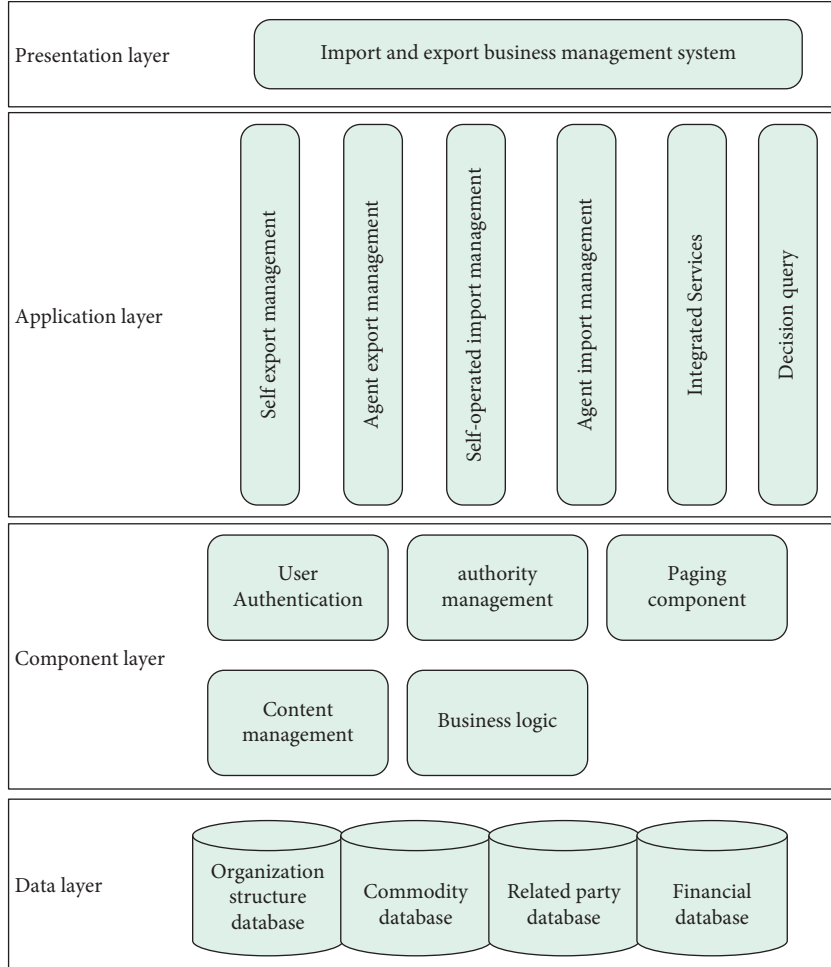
Presentation layer

Import and export business management system

Application layer

Self export management

Agent export management

Self-operated import management

Agent import management

Integrated Services

Decision query

Component layer

User Authentication

authority management

Paging component

Content management

Business logic

Data layer

Organization structure database

Commodity database

Related party database

Financial database